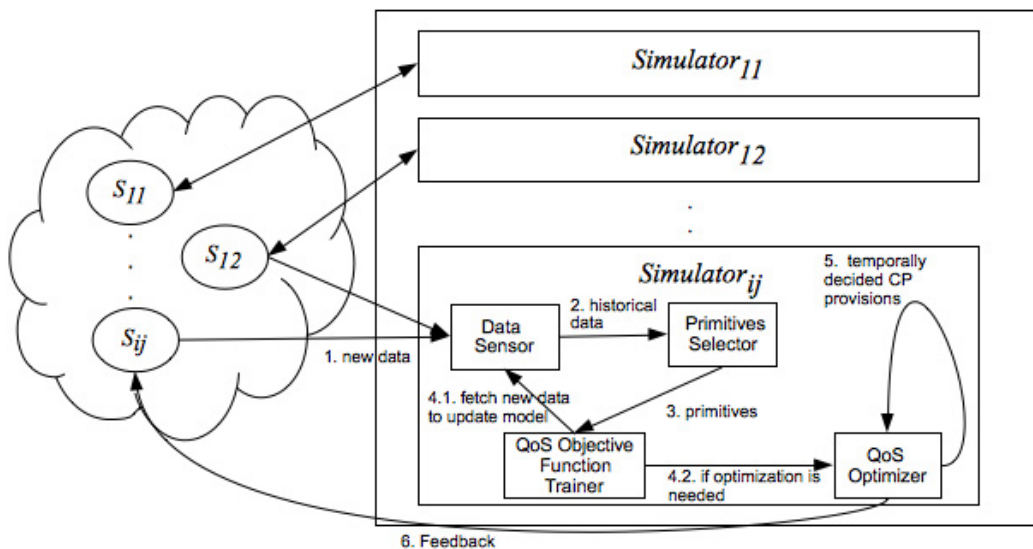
$Simulator_{11}$

$Simulator_{12}$

$s_{11}$

$s_{12}$

$s_{ij}$

$Simulator_{ij}$

5. temporally decided CP provisions

Data Sensor

2. historical data

Primitives Selector

1. new data

4.1. fetch new data to update model

3. primitives

QoS Objective Function Trainer

4.2. if optimization is needed

QoS Optimizer

6. Feedback